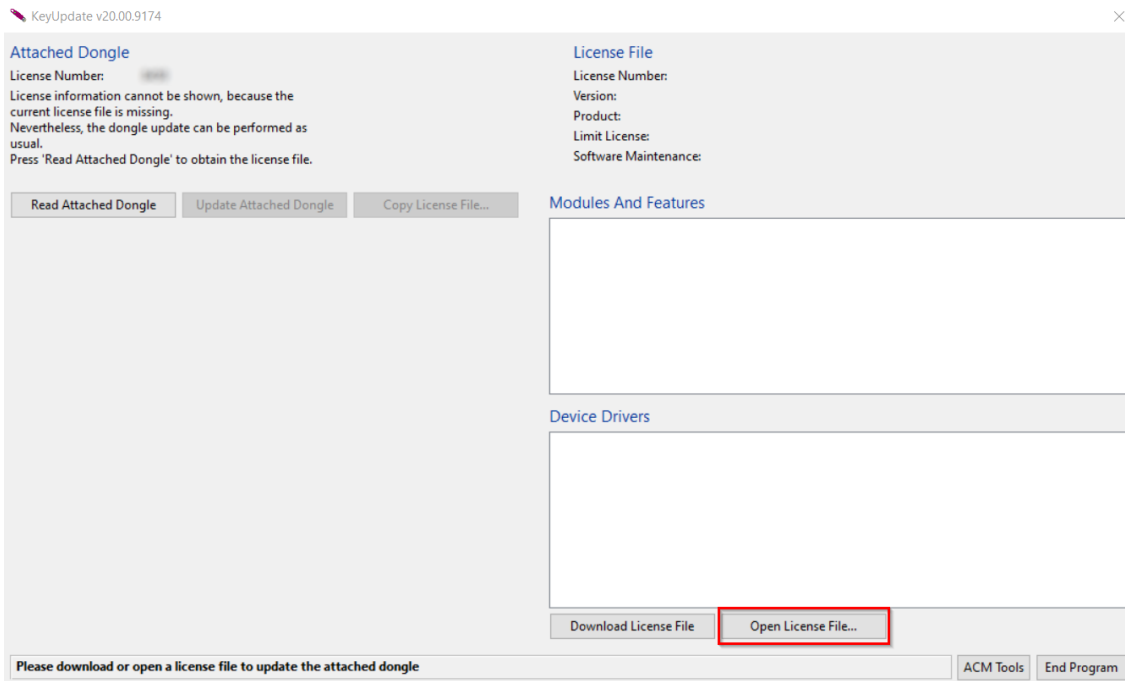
KeyUpdate v20.00.9174

Attached Dongle
License Number: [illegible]
License information cannot be shown, because the current license file is missing.
Nevertheless, the dongle update can be performed as usual.
Press 'Read Attached Dongle' to obtain the license file.

Read Attached Dongle
Update Attached Dongle
Copy License File...

License File
License Number:
Version:
Product:
Limit License:
Software Maintenance:

Modules And Features

Device Drivers

Download License File
Open License File...

Please download or open a license file to update the attached dongle
ACM Tools
End Program